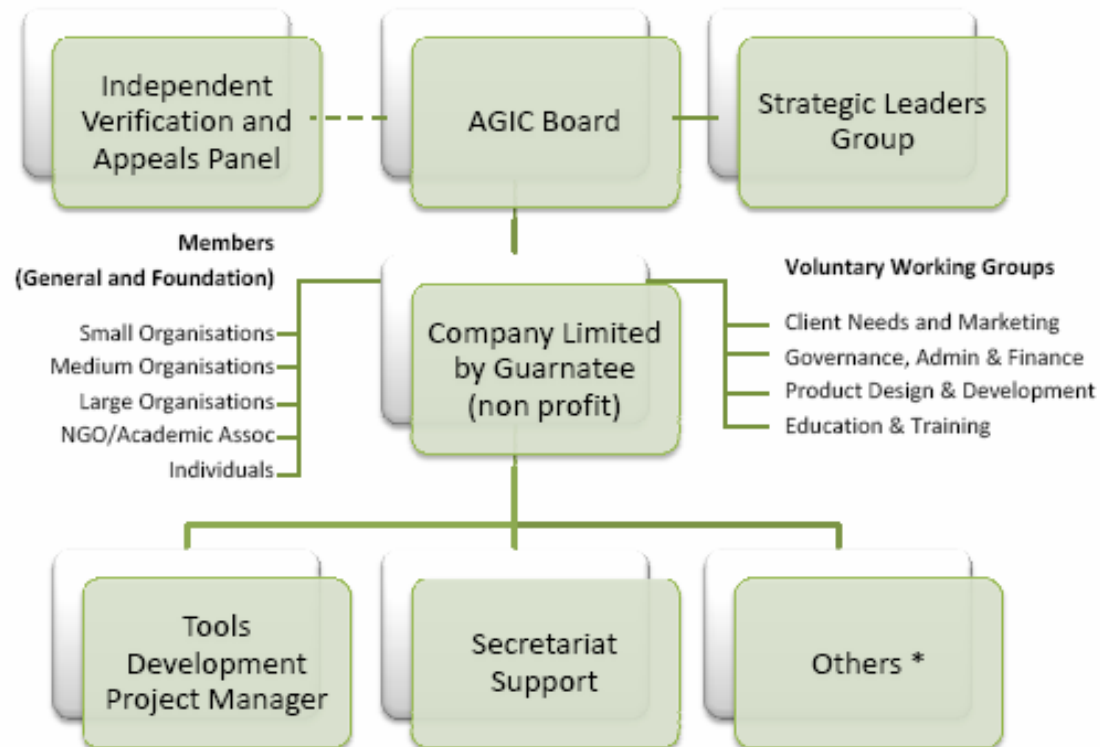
Independent Verification and Appeals Panel

AGIC Board

Strategic Leaders Group

Members
(General and Foundation)

Small Organisations
Medium Organisations
Large Organisations
NGO/Academic Assoc
Individuals

Company Limited by Guarnatee (non profit)

Voluntary Working Groups

Client Needs and Marketing
Governance, Admin & Finance
Product Design & Development
Education & Training

Tools Development Project Manager

Secretariat Support

Others *